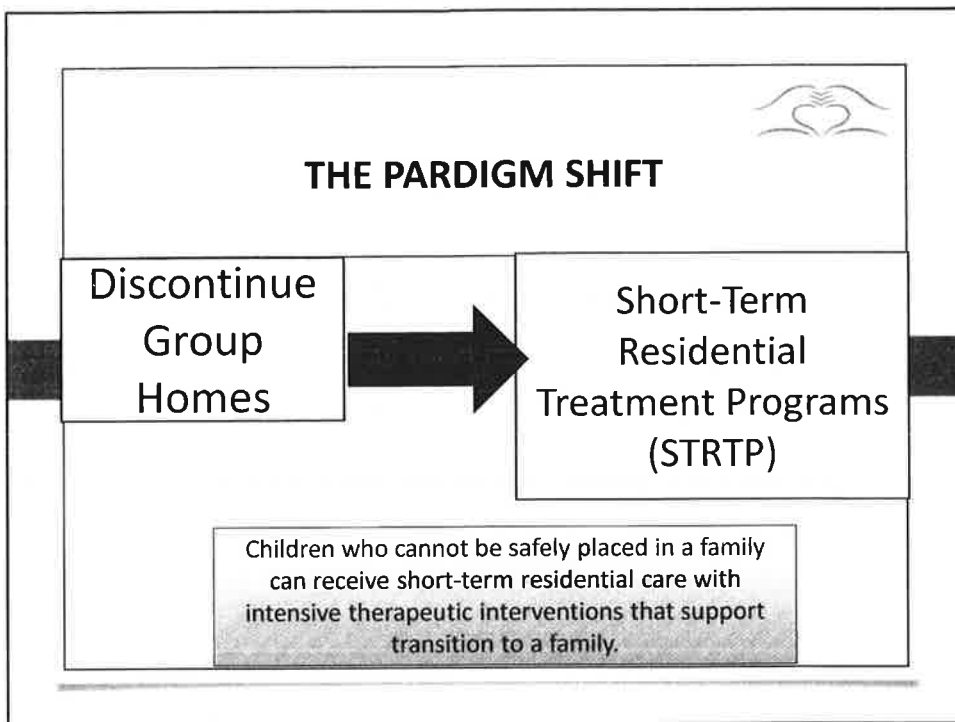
THE PARDIGM SHIFT

Discontinue Group Homes

Short-Term Residential Treatment Programs (STRTP)

Children who cannot be safely placed in a family can receive short-term residential care with intensive therapeutic interventions that support transition to a family.